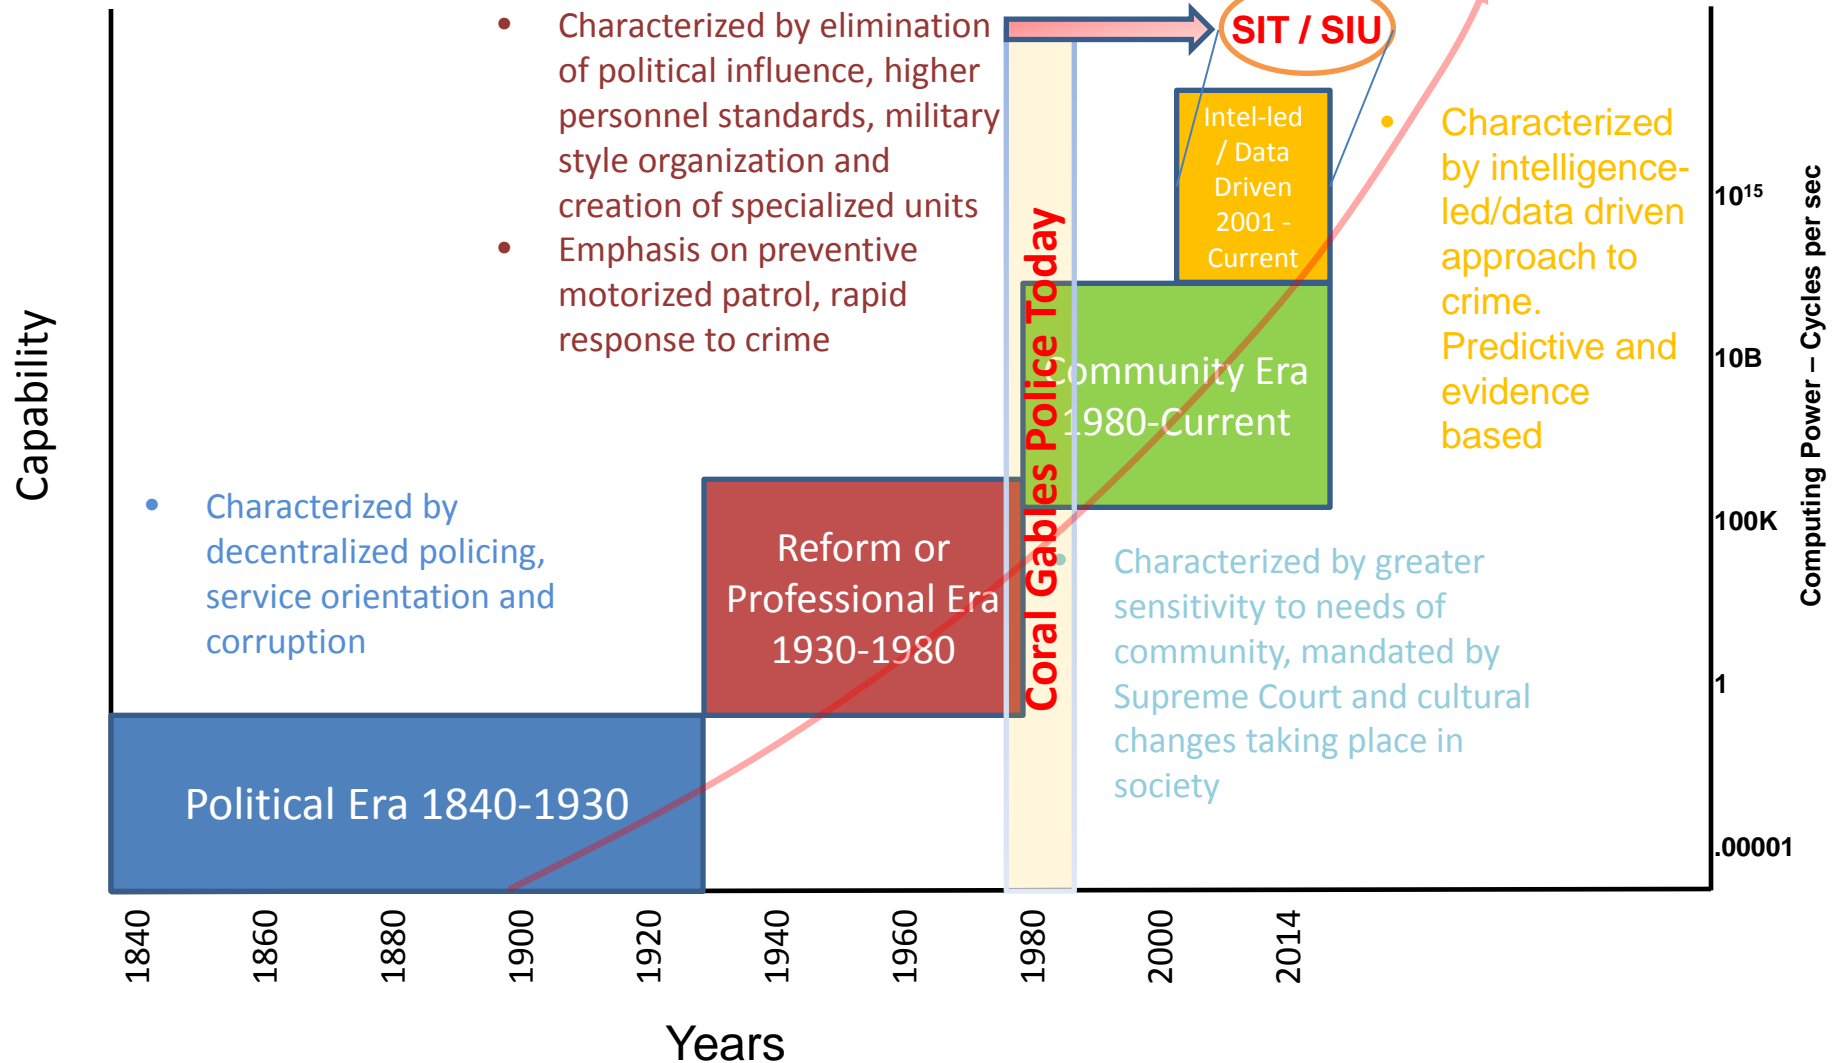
• Characterized by elimination of political influence, higher personnel standards, military style organization and creation of specialized units
• Emphasis on preventive motorized patrol, rapid response to crime

SIT / SIU

Intel-led / Data Driven 2001 - Current

• Characterized by intelligence-led/data driven approach to crime. Predictive and evidence based

Capability

• Characterized by decentralized policing, service orientation and corruption

Community Era 1980-Current

Coral Gables Police Today

Reform or Professional Era 1930-1980

• Characterized by greater sensitivity to needs of community, mandated by Supreme Court and cultural changes taking place in society

Political Era 1840-1930

$10^{15}$

10B

100K

1

.00001

Computing Power – Cycles per sec

1840
1860
1880
1900
1920
1940
1960
1980
2000
2014

Years